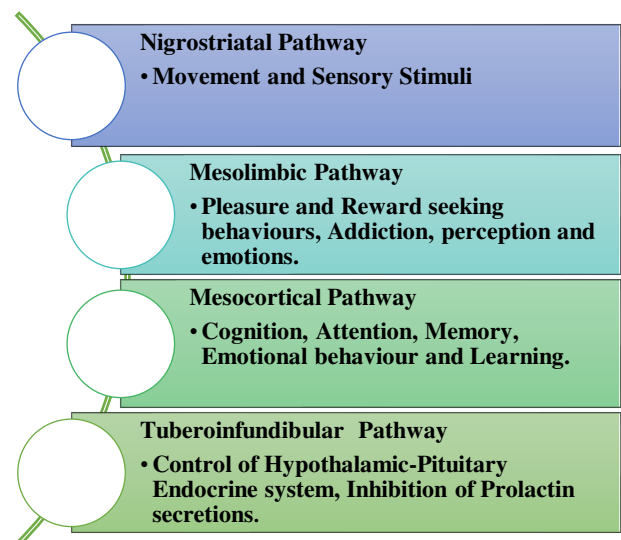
Nigrostriatal Pathway
• Movement and Sensory Stimuli

Mesolimbic Pathway
• Pleasure and Reward seeking behaviours, Addiction, perception and emotions.

Mesocortical Pathway
• Cognition, Attention, Memory, Emotional behaviour and Learning.

Tuberoinfundibular Pathway
• Control of Hypothalamic-Pituitary Endocrine system, Inhibition of Prolactin secretions.